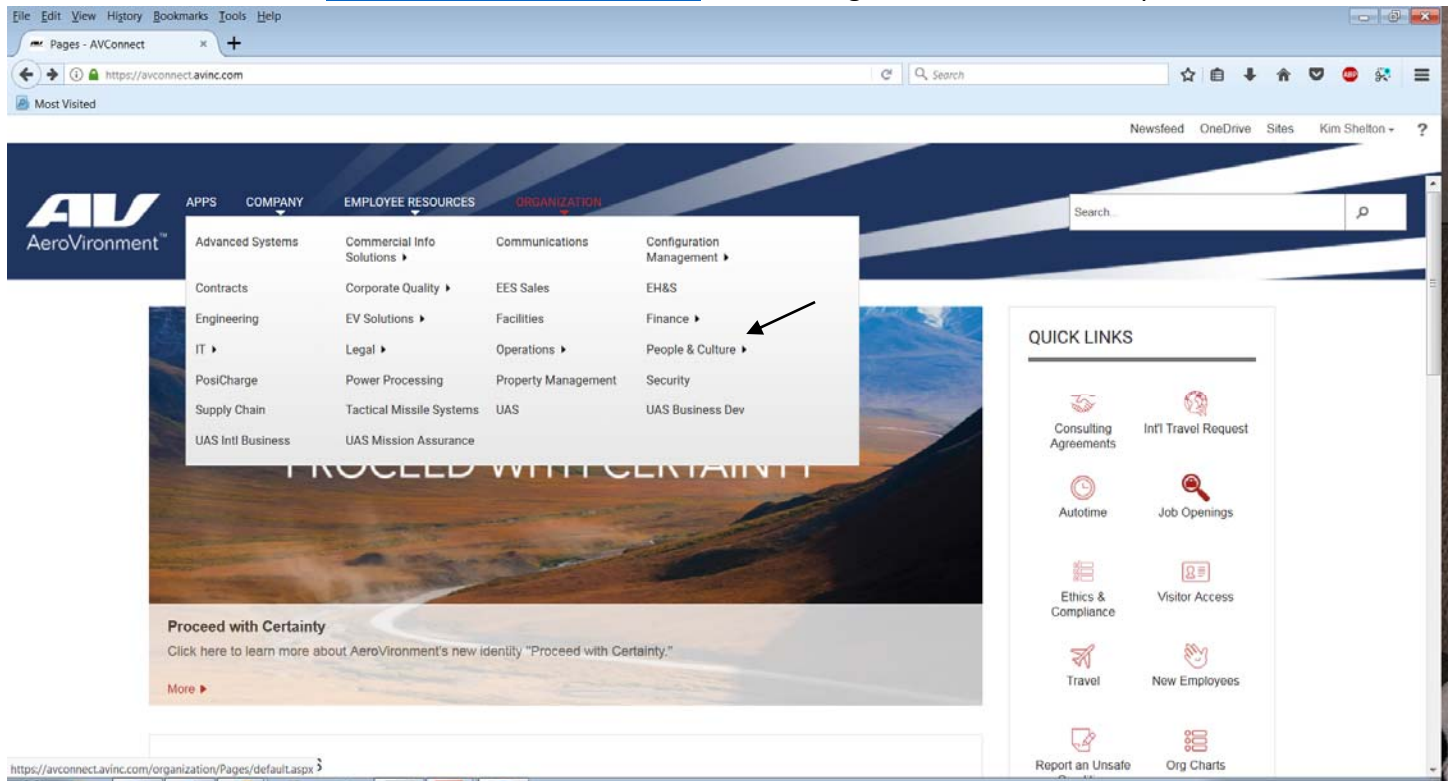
File Edit View History Bookmarks Tools Help

Pages - AVConnect

https://avconnect.avinc.com

Search

Most Visited

Newsfeed OneDrive Sites Kim Shelton ?

AeroVironment™

APPS COMPANY EMPLOYEE RESOURCES ORGANIZATION

Search...

| | | | |
|---|---|---|---|
| Advanced Systems | Commercial Info Solutions ▸ | Communications | Configuration Management ▸ |
| Contracts | Corporate Quality ▸ | EES Sales | EH&S |
| Engineering | EV Solutions ▸ | Facilities | Finance ▸ |
| IT ▸ | Legal ▸ | Operations ▸ | People & Culture ▸ |
| PosiCharge | Power Processing | Property Management | Security |
| Supply Chain | Tactical Missile Systems | UAS | UAS Business Dev |
| UAS Intl Business | UAS Mission Assurance | | |

PROCEED WITH CERTAINTY

Proceed with Certainty

Click here to learn more about AeroVironment's new identity "Proceed with Certainty."

More ▸

QUICK LINKS

Consulting Agreements

Int'l Travel Request

Autotime

Job Openings

Ethics & Compliance

Visitor Access

Travel

New Employees

Report an Unsafe

Org Charts

https://avconnect.avinc.com/organization/Pages/default.aspx